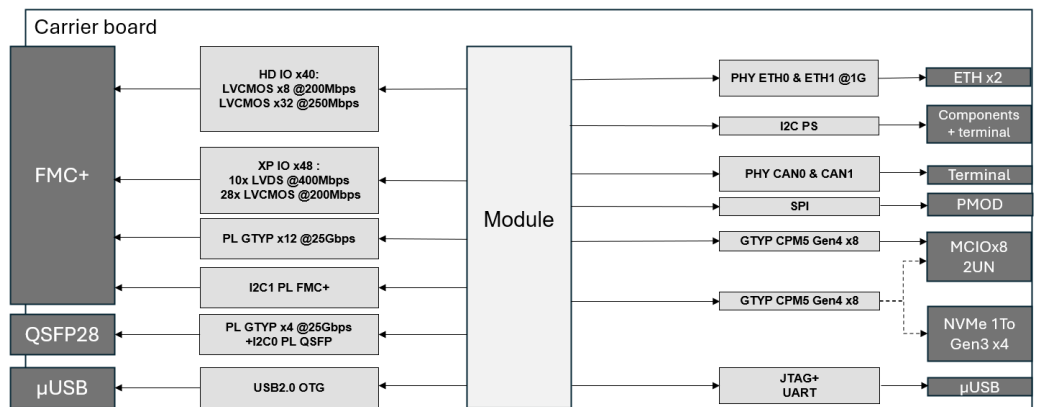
Carrier board

FMC+

QSFP28

µUSB

HD IO x40:
LVCMOS x8 @200Mbps
LVCMOS x32 @250Mbps

XP IO x48 :
10x LVDS @400Mbps
28x LVCMOS @200Mbps

PL GTYP x12 @25Gbps

I2C1 PL FMC+

PL GTYP x4 @25Gbps
+I2C0 PL QSFP

USB2.0 OTG

Module

PHY ETH0 & ETH1 @1G

I2C PS

PHY CAN0 & CAN1

SPI

GTYP CPM5 Gen4 x8

GTYP CPM5 Gen4 x8

JTAG+
UART

ETH x2

Components
+ terminal

Terminal

PMOD

MCIOx8
2UN

NVMe 1To
Gen3 x4

µUSB